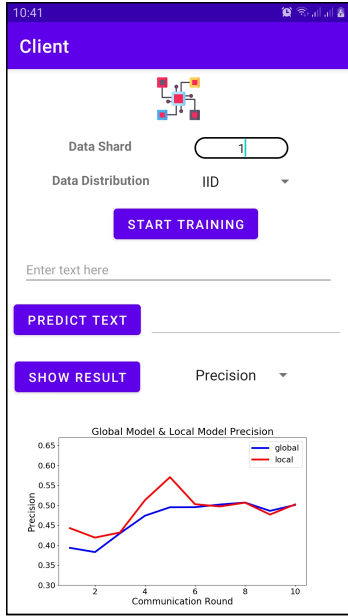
10:41

Client

Data Shard
1

Data Distribution
IID

START TRAINING

Enter text here

PREDICT TEXT

SHOW RESULT
Precision

Global Model & Local Model Precision
global
local
0.65
0.60
0.55
0.50
0.45
0.40
0.35
0.30
Precision
2
4
6
8
10
Communication Round